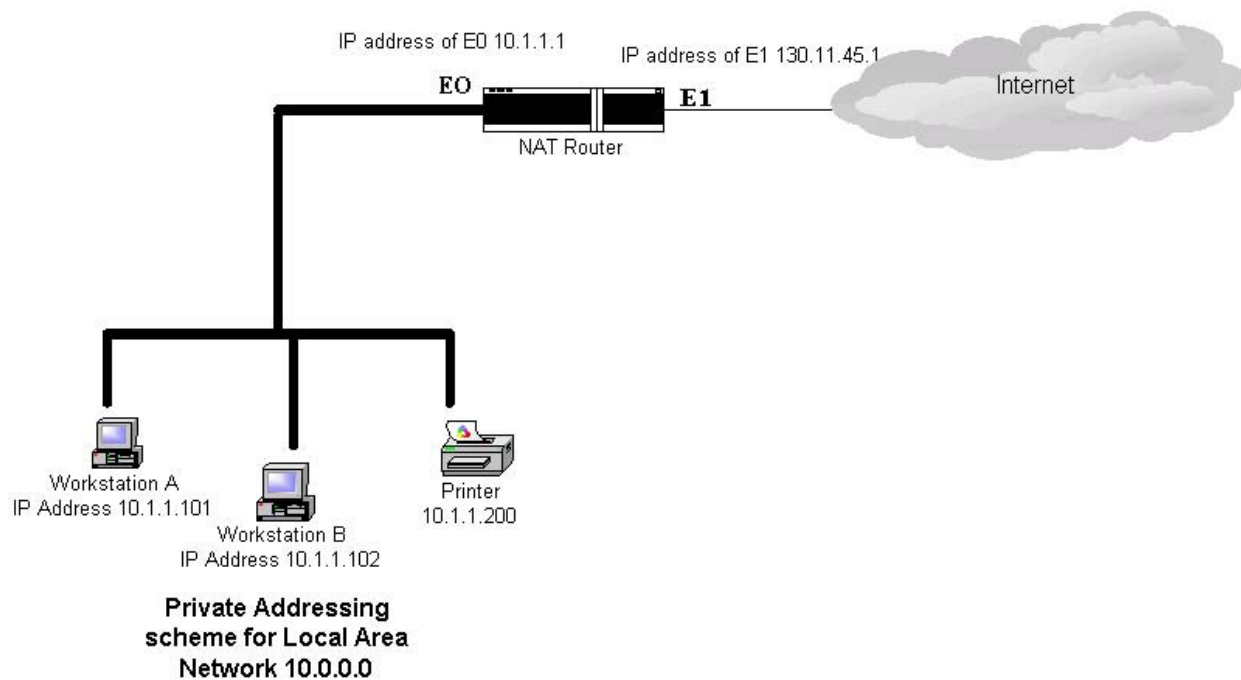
IP address of E0 10.1.1.1

IP address of E1 130.11.45.1

Internet

EO

E1

NAT Router

Workstation A
IP Address 10.1.1.101

Workstation B
IP Address 10.1.1.102

Printer
10.1.1.200

Private Addressing scheme for Local Area Network 10.0.0.0